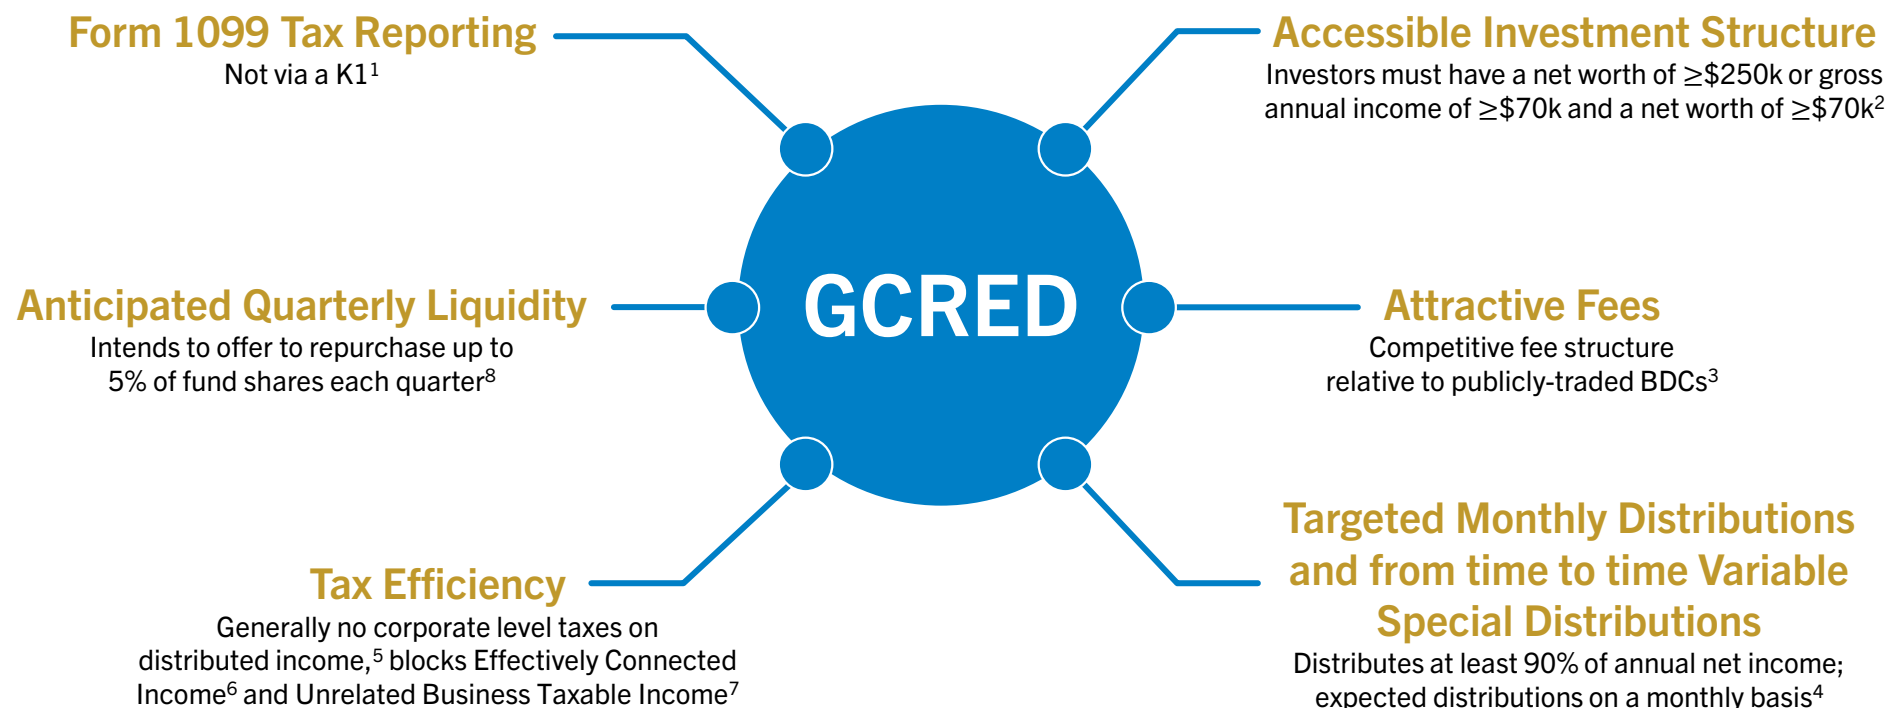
Form 1099 Tax Reporting
Not via a K1$^1$

Accessible Investment Structure
Investors must have a net worth of $\geq$\$250k or gross annual income of $\geq$\$70k and a net worth of $\geq$\$70k$^2$

GCRED

Anticipated Quarterly Liquidity
Intends to offer to repurchase up to 5% of fund shares each quarter$^8$

Attractive Fees
Competitive fee structure relative to publicly-traded BDCs$^3$

Tax Efficiency
Generally no corporate level taxes on distributed income,$^5$ blocks Effectively Connected Income$^6$ and Unrelated Business Taxable Income$^7$

Targeted Monthly Distributions and from time to time Variable Special Distributions
Distributes at least 90% of annual net income; expected distributions on a monthly basis$^4$